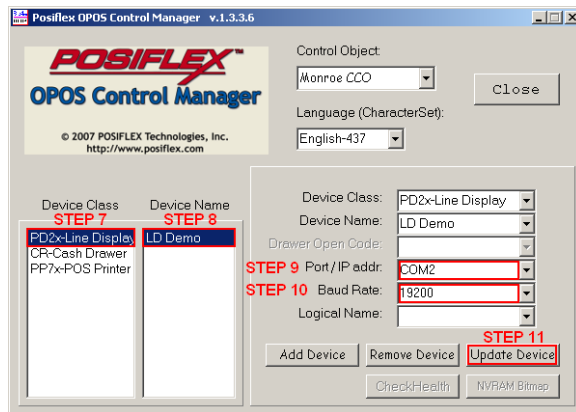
Posiflex OPOS Control Manager v.1.3.3.6

POSIFLEX™
OPOS Control Manager
© 2007 POSIFLEX Technologies, Inc.
http://www.posiflex.com

Control Object:
Monroe CCO
Close
Language (CharacterSet):
English-437

Device Class
STEP 7
PD2x-Line Display
CR-Cash Drawer
PP7x-POS Printer

Device Name
STEP 8
LD Demo

Device Class: PD2x-Line Display
Device Name: LD Demo
Drawer Open Code:
STEP 9 Port / IP addr: COM2
STEP 10 Baud Rate: 19200
Logical Name:
STEP 11
Add Device
Remove Device
Update Device
CheckHealth
NVRAM Bitmap